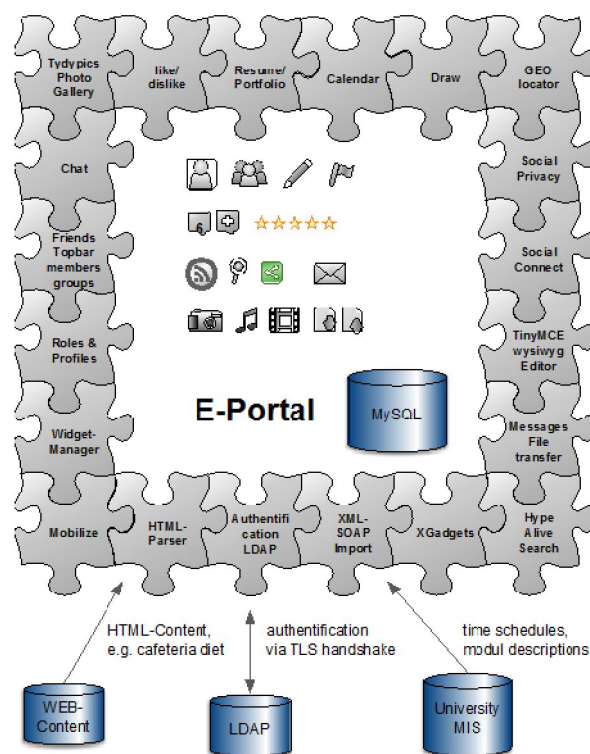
Tydypics Photo Gallery

like/ dislike

Resume/ Portfolio

Calendar

Draw

GEO locator

Chat

Social Privacy

Friends Topbar members groups

Social Connect

Roles & Profiles

TinyMCE wysiwyg Editor

E-Portal

MySQL

Widget-Manager

Messages File transfer

Mobilize

HTML-Parser

Authentification LDAP

XML-SOAP Import

XGadgets

Hype Alive Search

HTML-Content, e.g. cafeteria diet

authentification via TLS handshake

time schedules, modul descriptions

WEB-Content

LDAP

University MIS